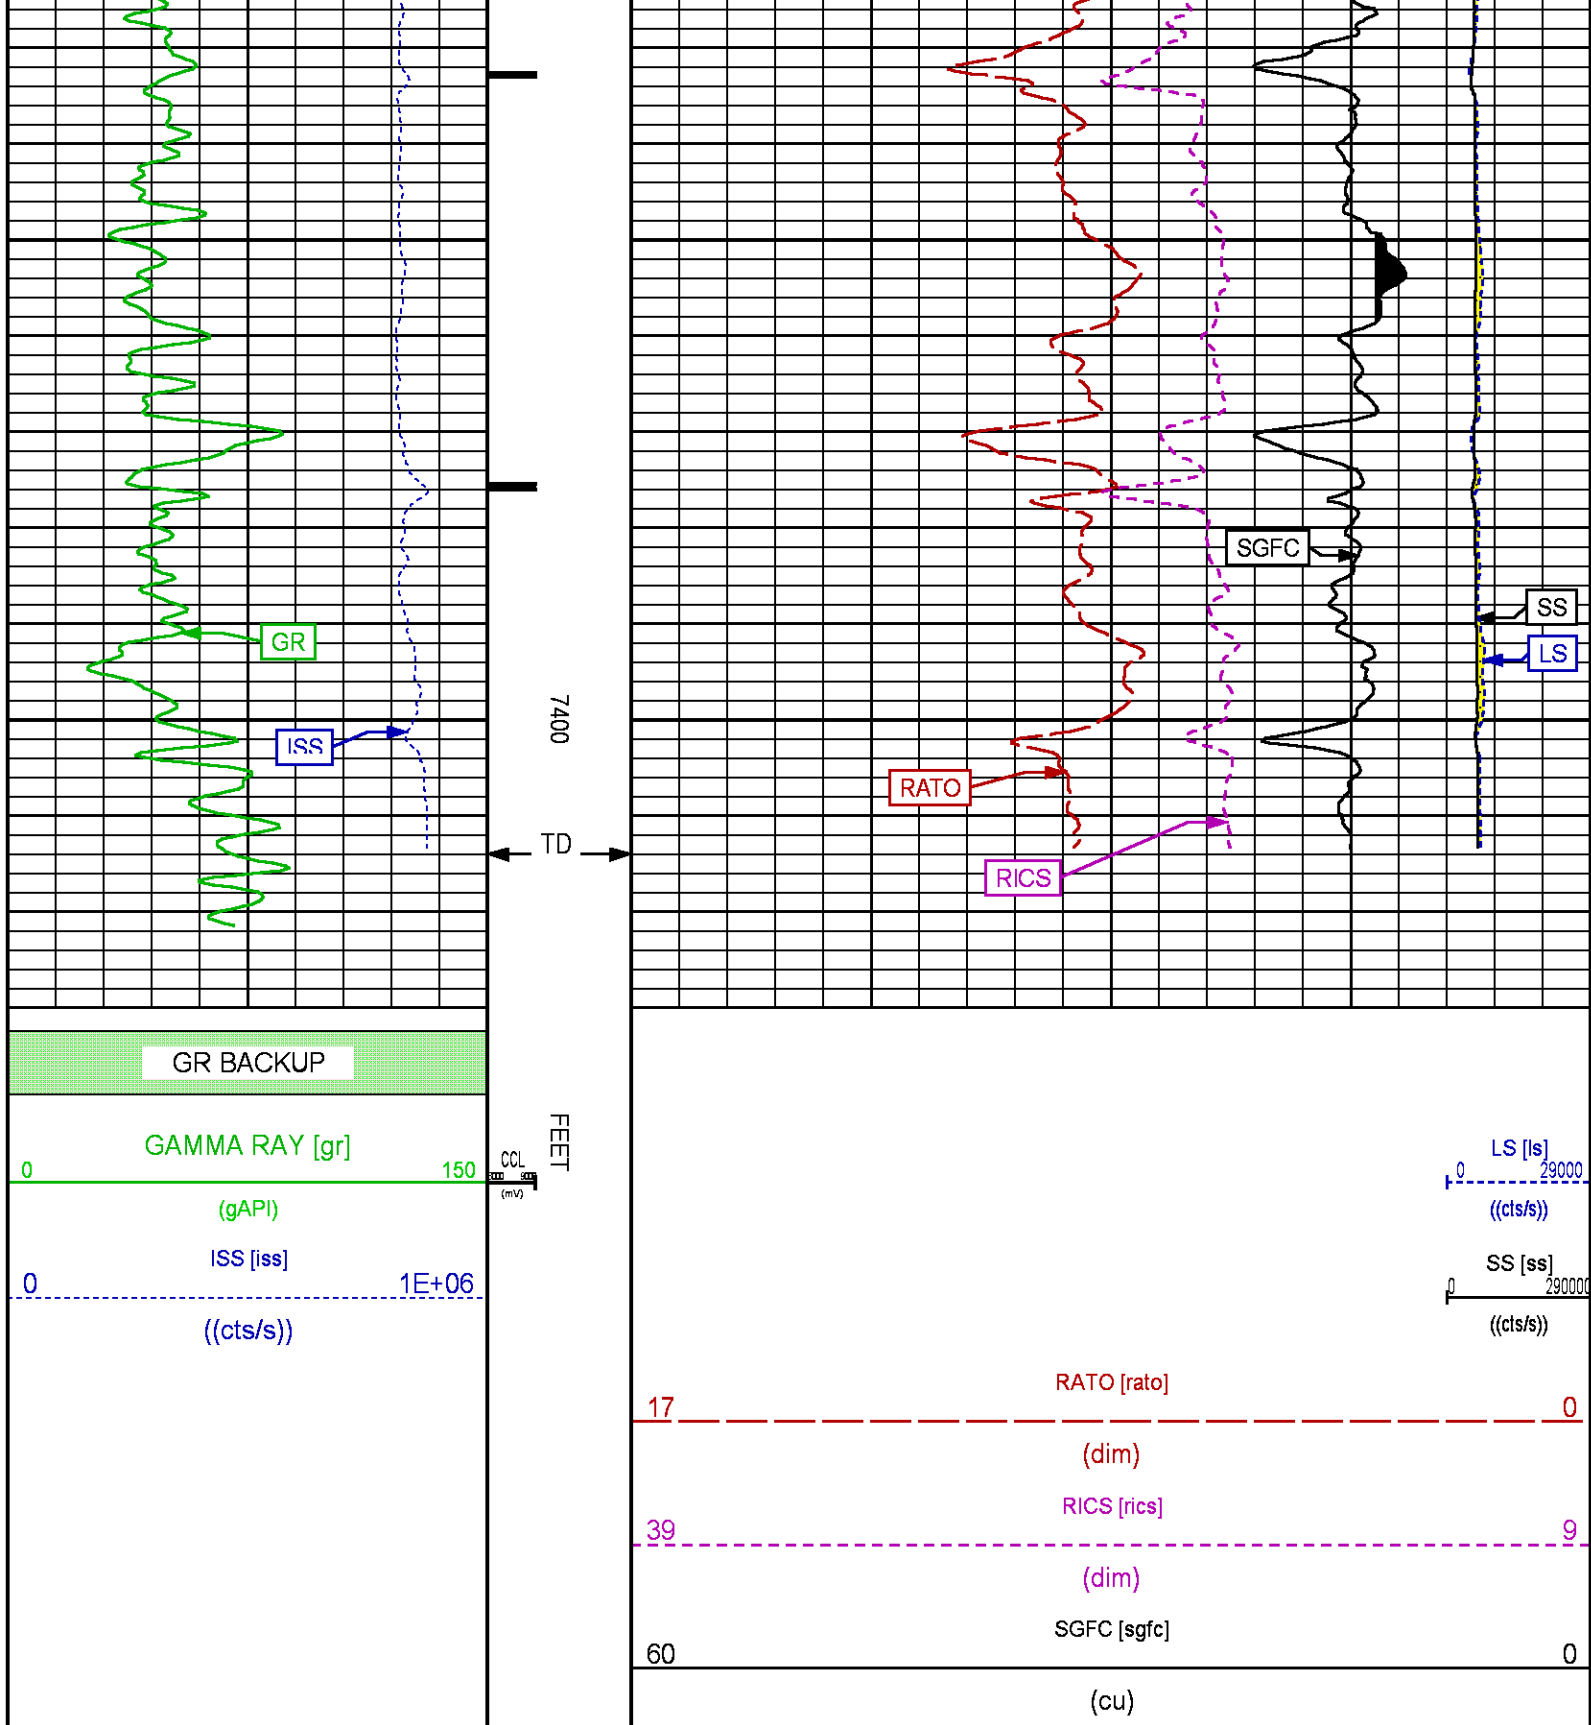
GR
ISS
7400
TD
SGFC
SS
LS
RATO
RICS
GR BACKUP
GAMMA RAY [gr]
0
150
(gAPI)
ISS [iss]
0
1E+06
((cts/s))
CCL
(mV)
FEET
LS [ls]
0
29000
((cts/s))
SS [ss]
0
290000
((cts/s))
RATO [rato]
17
0
(dim)
RICS [rics]
39
9
(dim)
SGFC [sgfc]
60
0
(cu)